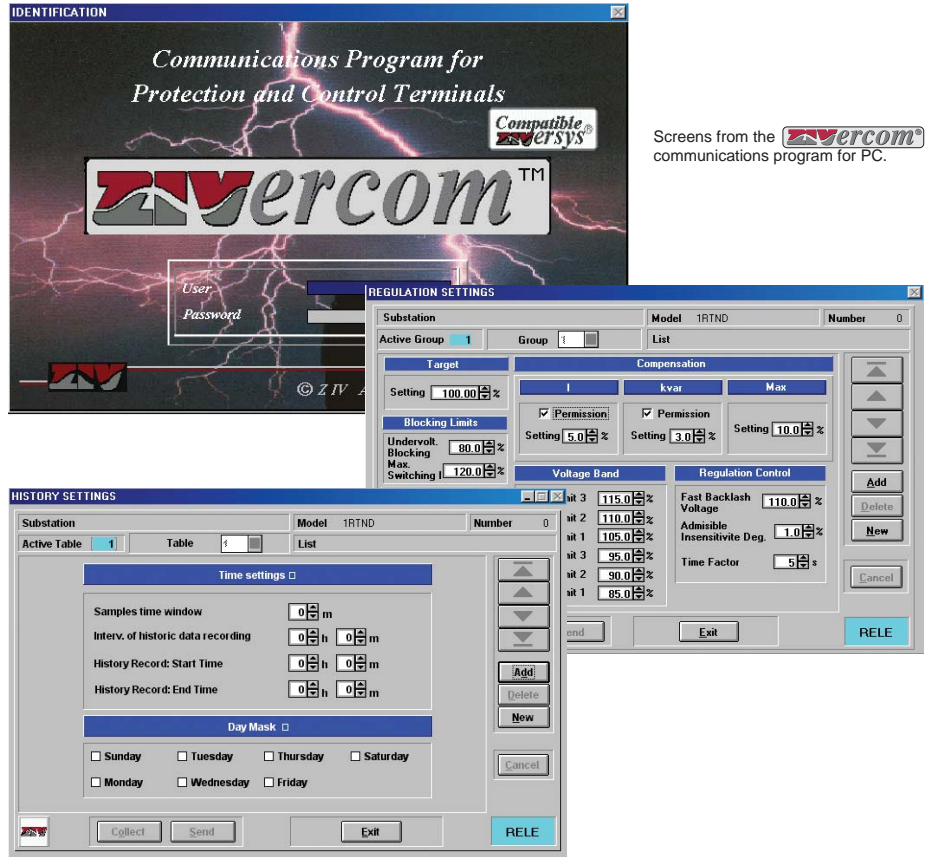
IDENTIFICATION

Communications Program for Protection and Control Terminals

Compatible ZIVersys®

ZIVercom™

User

Password

© Z IV A

Screens from the ZIVercom® communications program for PC.

REGULATION SETTINGS

Substation

Model 1RTND

Number 0

Active Group 1

Group 1

List

Target

Setting 100.00 %

Blocking Limits

Undervolt. Blocking 80.0 %

Max. Switching I 120.0 %

Compensation

I

Permission

Setting 5.0 %

kvar

Permission

Setting 3.0 %

Max

Setting 10.0 %

Voltage Band

nit 3 115.0 %

nit 2 110.0 %

nit 1 105.0 %

nit 3 95.0 %

nit 2 90.0 %

nit 1 85.0 %

Regulation Control

Fast Backlash Voltage 110.0 %

Admisible Insensitivite Deg. 1.0 %

Time Factor 5 s

Add

Delete

New

Cancel

end

Exit

RELE

HISTORY SETTINGS

Substation

Model 1RTND

Number 0

Active Table 1

Table 1

List

Time settings

Samples time window 0 m

Interv. of historic data recording 0 h 0 m

History Record: Start Time 0 h 0 m

History Record: End Time 0 h 0 m

Day Mask

Sunday

Tuesday

Thursday

Saturday

Monday

Wednesday

Friday

Add

Delete

New

Cancel

Collect

Send

Exit

RELE